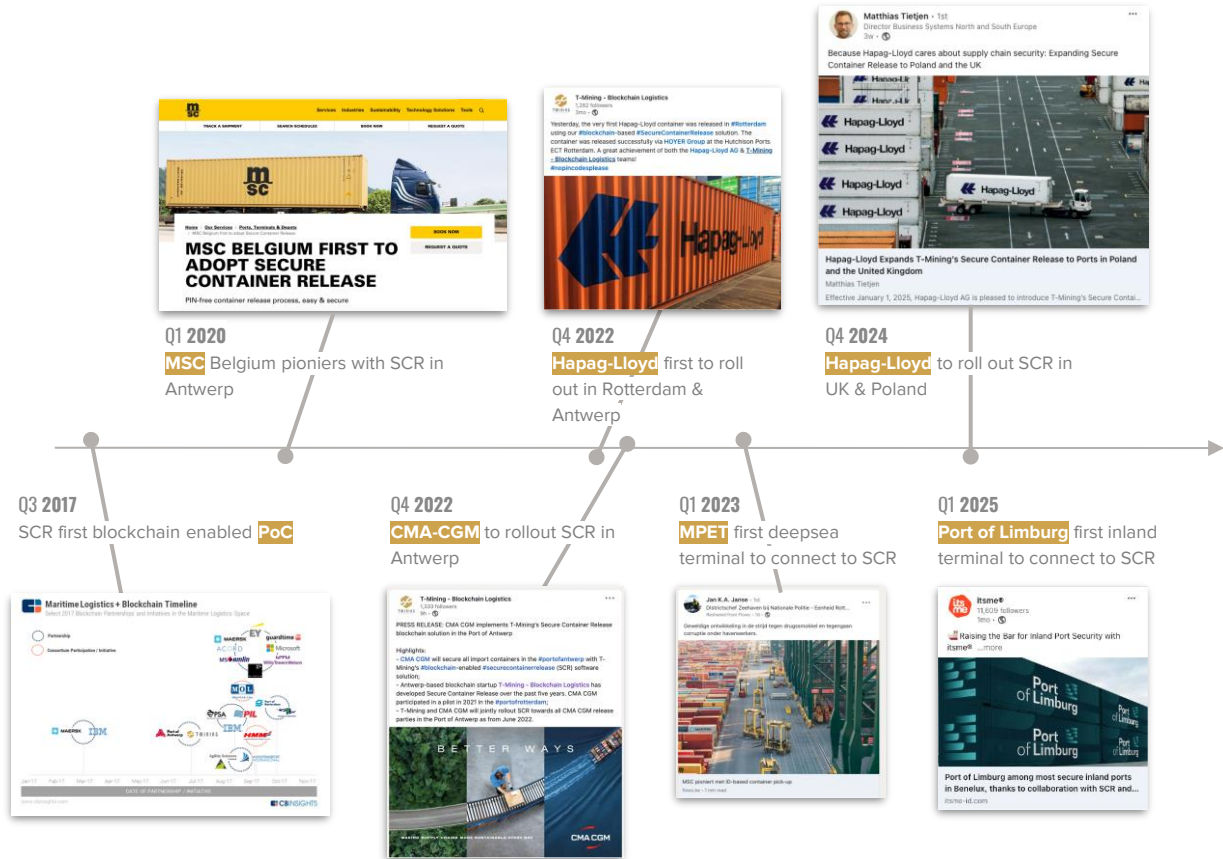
Matthias Tietjen • 1st
Director Business Systems North and South Europe
3w

Because Hapag-Lloyd cares about supply chain security: Expanding Secure Container Release to Poland and the UK

Hapag-Lloyd

Hapag-Lloyd Expands T-Mining's Secure Container Release to Ports in Poland and the United Kingdom
Matthias Tietjen
Effective January 1, 2025, Hapag-Lloyd AG is pleased to introduce T-Mining's Secure Contai...

msc
Services Industries Sustainability Technology Solutions Tools
TRACK A SHIPMENT SEARCH SCHEDULES BOOK NOW REQUEST A QUOTE
MSC BELGIUM FIRST TO ADOPT SECURE CONTAINER RELEASE
PIN-free container release process, easy & secure
BOOK NOW
REQUEST A QUOTE

T-Mining - Blockchain Logistics
1,282 followers
3mo
Yesterday, the very first Hapag-Lloyd container was released in #Rotterdam using our #blockchain-based #SecureContainerRelease solution. The container was released successfully via HOYER Group at the Hutchison Ports ECT Rotterdam. A great achievement of both the Hapag-Lloyd AG & T-Mining - Blockchain Logistics teams!
#nopincodesplease

Hapag-Lloyd

Q1 2020
MSC Belgium pioniers with SCR in Antwerp

Q4 2022
Hapag-Lloyd first to roll out in Rotterdam & Antwerp

Q4 2024
Hapag-Lloyd to roll out SCR in UK & Poland

Q3 2017
SCR first blockchain enabled PoC

Q4 2022
CMA-CGM to rollout SCR in Antwerp

Q1 2023
MPET first deepsea terminal to connect to SCR

Q1 2025
Port of Limburg first inland terminal to connect to SCR

Maritime Logistics + Blockchain Timeline
Select 2017 Blockchain Partnerships and Initiatives in the Maritime Logistics Space
Partnership
Consortium Participation / Initiative
MAERSK IBM MAERSK EY guardtime Microsoft ACORD MSC PSA PIL IBM T-MINING MOL
Jan'17 Feb'17 Mar'17 Apr'17 May'17 Jun'17 Jul'17 Aug'17 Sep'17 Oct'17 Nov'17
DATE OF PARTNERSHIP / INITIATIVE
CB INSIGHTS

T-Mining - Blockchain Logistics
1,333 followers
PRESS RELEASE: CMA CGM implements T-Mining's Secure Container Release blockchain solution in the Port of Antwerp

Highlights:
- CMA CGM will secure all import containers in the #portofantwerp with T-Mining's #blockchain-enabled #securecontainerrelease (SCR) software solution;
- Antwerp-based blockchain startup T-Mining - Blockchain Logistics has developed Secure Container Release over the past five years. CMA CGM participated in a pilot in 2021 in the #portofrotterdam;
- T-Mining and CMA CGM will jointly rollout SCR towards all CMA CGM release parties in the Port of Antwerp as from June 2022.
BETTER WAYS
CMA CGM

Jan K.A. Janse
Districtchef Zeehaven bij Nationale Politie - Eenheid Rott...
Geweldige ontwikkeling in de strijd tegen drugsmokkel en tegengaan corruptie onder havenwerkers.
MSC pioniert met ID-based container pick-up

itsme®
11,609 followers
1mo
Raising the Bar for Inland Port Security with itsme® ...more
Port of Limburg
Port of Limburg among most secure inland ports in Benelux, thanks to collaboration with SCR and...
itsme-id.com